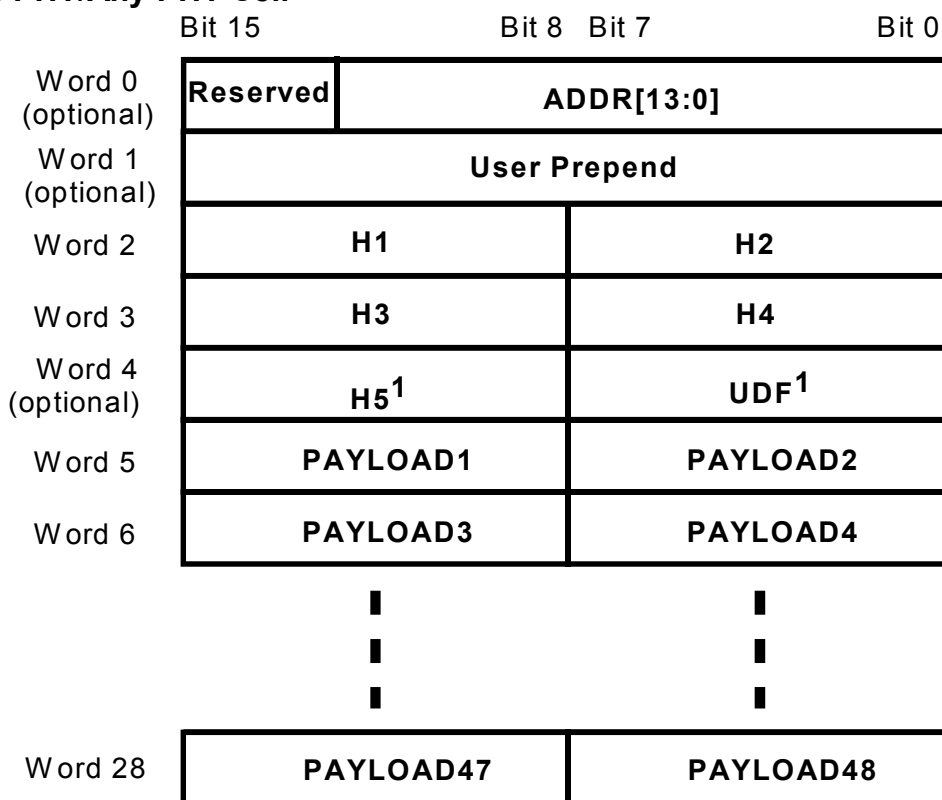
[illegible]

| | Bit 15 | Bit 8 Bit 7 | Bit 0 |
|---|---|---|---|
| Word 0 (optional) | Reserved | ADDR[13:0] | |
| Word 1 (optional) | User Prepend | | |
| Word 2 | H1 | H2 | |
| Word 3 | H3 | H4 | |
| Word 4 (optional) | H5$^1$ | UDF$^1$ | |
| Word 5 | PAYLOAD1 | PAYLOAD2 | |
| Word 6 | PAYLOAD3 | PAYLOAD4 | |
| Word 28 | PAYLOAD47 | PAYLOAD48 | |